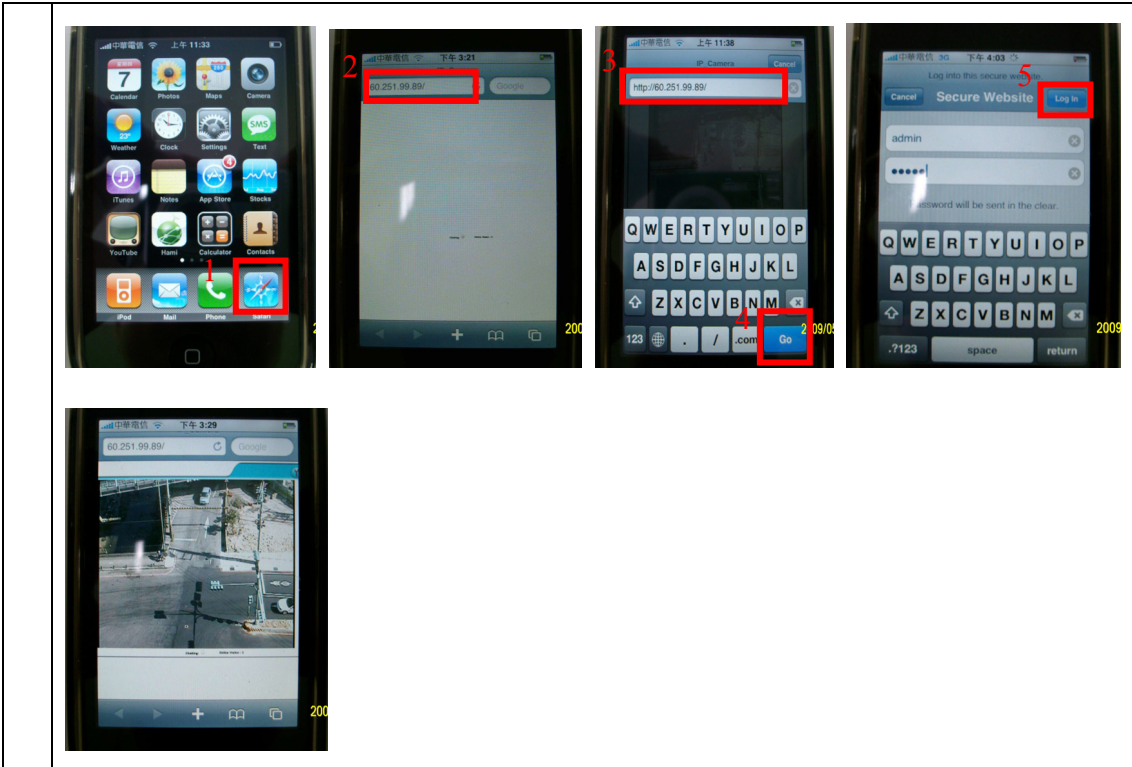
中華電信 上午 11:33

7
Calendar Photos Maps Camera
23°
Weather Clock Settings SMS Text
iTunes Notes 4 App Store Stocks
YouTube Hami Calculator Contacts
1
iPod Mail Phone Safari
2

中華電信 下午 3:21
2
60.251.99.89/ Google
200

中華電信 上午 11:38
IP_Camera Cancel
3
http://60.251.99.89/
Q W E R T Y U I O P
A S D F G H J K L
Z X C V B N M
123 . / .com Go
4
2009/05

中華電信 3G 下午 4:03
Log into this secure website
5
Cancel Secure Website Log In
admin
•••••
assword will be sent in the clear.
Q W E R T Y U I O P
A S D F G H J K L
Z X C V B N M
.?123 space return
2009

中華電信 下午 3:29
60.251.99.89/ Google
200